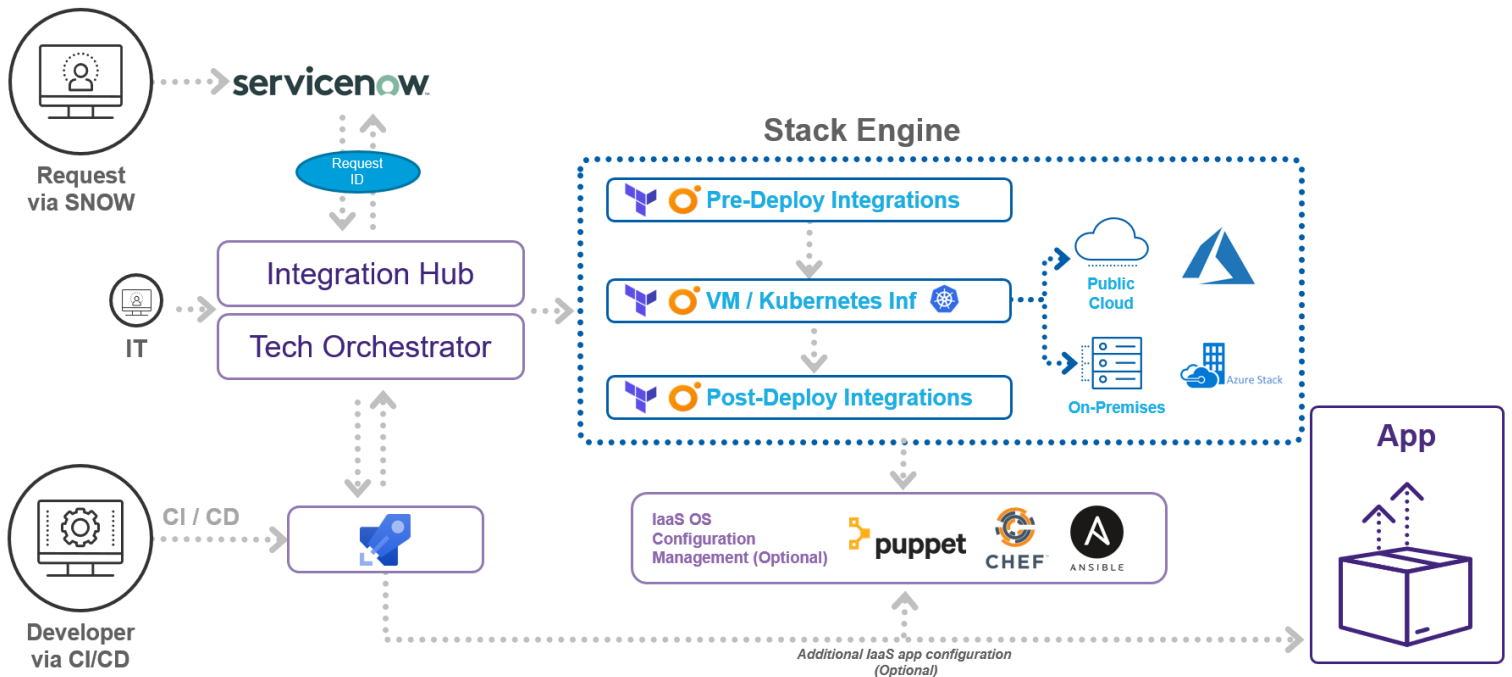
servicenow

Request via SNOW

Request ID

Integration Hub

Tech Orchestrator

IT

Stack Engine

Pre-Deploy Integrations

VM / Kubernetes Inf

Post-Deploy Integrations

Public Cloud

On-Premises

Azure Stack

App

CI / CD

Developer via CI/CD

IaaS OS Configuration Management (Optional)

puppet

CHEF

ANSIBLE

Additional IaaS app configuration (Optional)